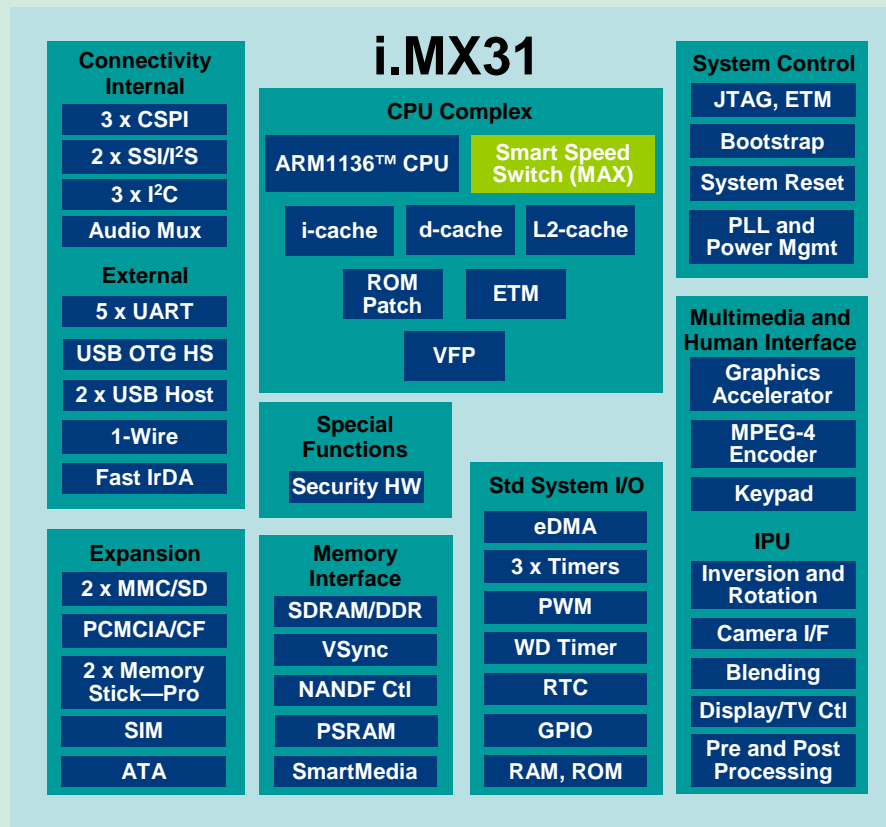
i.MX31

Connectivity
Internal
3 x CSPI
2 x SSI/I$^2$S
3 x I$^2$C
Audio Mux
External
5 x UART
USB OTG HS
2 x USB Host
1-Wire
Fast IrDA

CPU Complex
ARM1136™ CPU
Smart Speed Switch (MAX)
i-cache
d-cache
L2-cache
ROM Patch
ETM
VFP

System Control
JTAG, ETM
Bootstrap
System Reset
PLL and Power Mgmt

Multimedia and Human Interface
Graphics Accelerator
MPEG-4 Encoder
Keypad
IPU
Inversion and Rotation
Camera I/F
Blending
Display/TV Ctl
Pre and Post Processing

Special Functions
Security HW

Std System I/O
eDMA
3 x Timers
PWM
WD Timer
RTC
GPIO
RAM, ROM

Expansion
2 x MMC/SD
PCMCIA/CF
2 x Memory Stick—Pro
SIM
ATA

Memory Interface
SDRAM/DDR
VSync
NANDF Ctl
PSRAM
SmartMedia